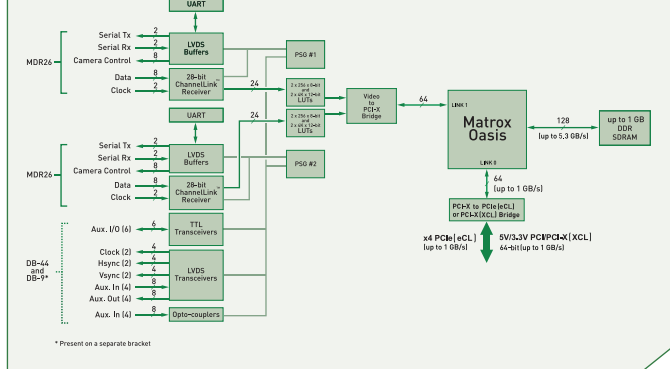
UART

MDR26

Serial Tx
Serial Rx
Camera Control
Data
Clock

2
2
8
8
2

LVDS Buffers

28-bit ChannelLink™ Receiver

PSG #1

24

2 x 256 x 8-bit and 2 x 4K x 12-bit LUTs

UART

Serial Tx
Serial Rx
Camera Control
Data
Clock

2
2
8
8
2

MDR26

LVDS Buffers

28-bit ChannelLink™ Receiver

24

2 x 256 x 8-bit and 2 x 4K x 12-bit LUTs

PSG #2

Video to PCI-X Bridge

64

LINK 1

Matrox Oasis

LINK 0

128
(up to 5.3 GB/s)

up to 1 GB DDR SDRAM

64
(up to 1 GB/s)

PCI-X to PCIe (eCL) or PCI-X (XCL) Bridge

x4 PCIe (eCL)
(up to 1 GB/s)

5V/3.3V PCI/PCI-X (XCL)
64-bit (up to 1 GB/s)

DB-44 and DB-9*

Aux. I/O (6)
6
TTL Transceivers

Clock (2)
Hsync (2)
Vsync (2)
Aux. In (4)
Aux. Out (4)
4
4
4
8
8
LVDS Transceivers

Aux. In (4)
8
Opto-couplers

* Present on a separate bracket